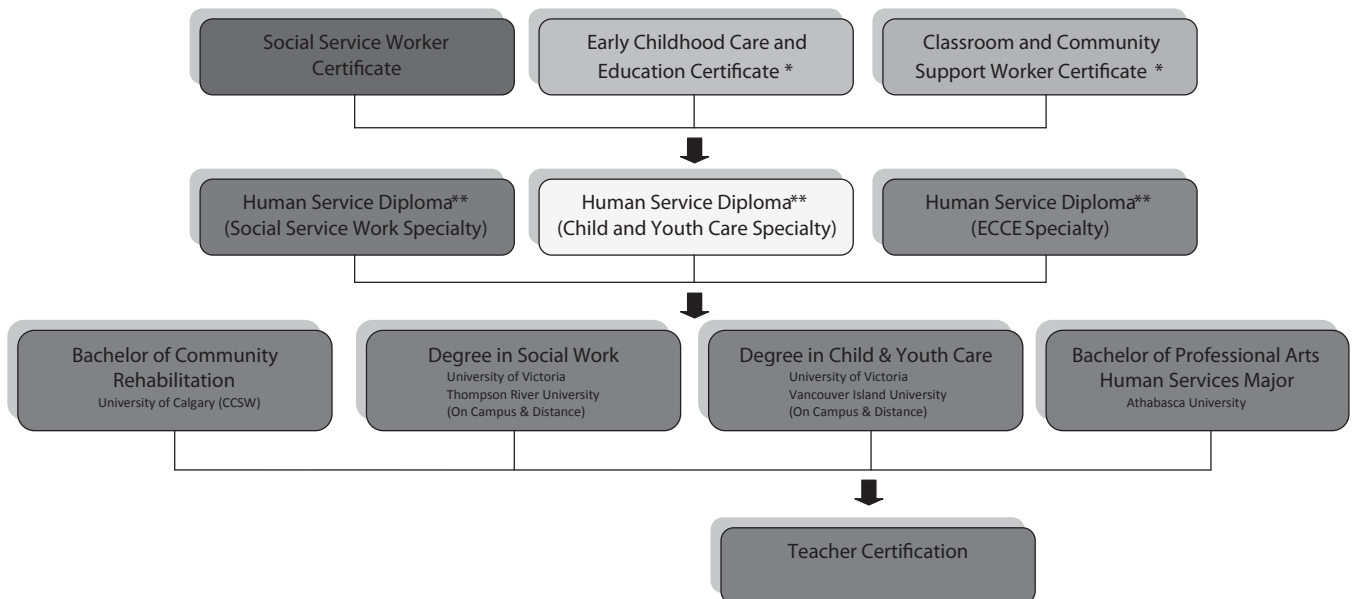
Social Service Worker Certificate

Early Childhood Care and Education Certificate *

Classroom and Community Support Worker Certificate *

Human Service Diploma** (Social Service Work Specialty)

Human Service Diploma** (Child and Youth Care Specialty)

Human Service Diploma** (ECCE Specialty)

Bachelor of Community Rehabilitation
University of Calgary (CCSW)

Degree in Social Work
University of Victoria
Thompson River University
(On Campus & Distance)

Degree in Child & Youth Care
University of Victoria
Vancouver Island University
(On Campus & Distance)

Bachelor of Professional Arts Human Services Major
Athabasca University

Teacher Certification